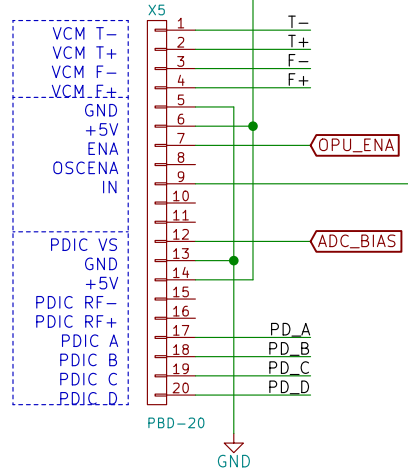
X5

VCM T−
VCM T+
VCM F−
VCM F+
GND
+5V
ENA
OSCENA
IN
PDIC VS
GND
+5V
PDIC RF−
PDIC RF+
PDIC A
PDIC B
PDIC C
PDIC D

1
2
3
4
5
6
7
8
9
10
11
12
13
14
15
16
17
18
19
20

T−
T+
F−
F+
OPU_ENA
ADC_BIAS
PD_A
PD_B
PD_C
PD_D

PBD-20

GND